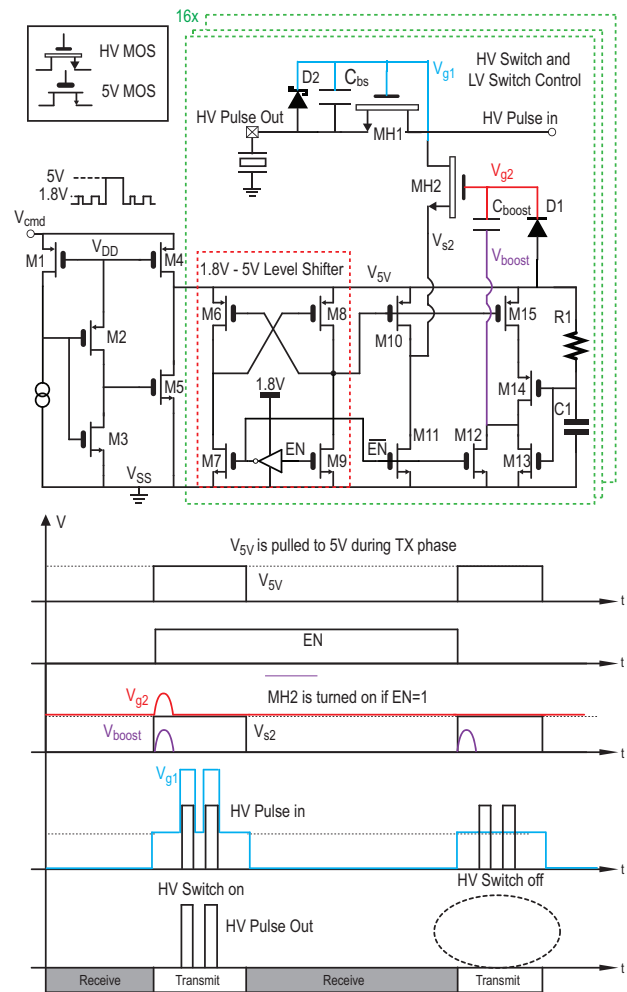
16x

HV MOS

5V MOS

HV Switch and LV Switch Control

D2

$C_{bs}$

$V_{g1}$

HV Pulse Out

MH1

HV Pulse in

5V

1.8V

MH2

$V_{g2}$

$C_{boost}$

D1

$V_{cmd}$

$V_{DD}$

M1

M4

$V_{s2}$

$V_{boost}$

1.8V - 5V Level Shifter

$V_{5V}$

M6

M8

M15

R1

M2

M10

M5

1.8V

M14

C1

EN

$\overline{EN}$

M11

M12

M3

M7

M9

M13

$V_{SS}$

V

$V_{5V}$ is pulled to 5V during TX phase

$V_{5V}$

t

EN

t

$V_{g2}$

MH2 is turned on if EN=1

$V_{boost}$

$V_{s2}$

t

$V_{g1}$

HV Pulse in

t

HV Switch on

HV Switch off

HV Pulse Out

t

Receive

Transmit

Receive

Transmit